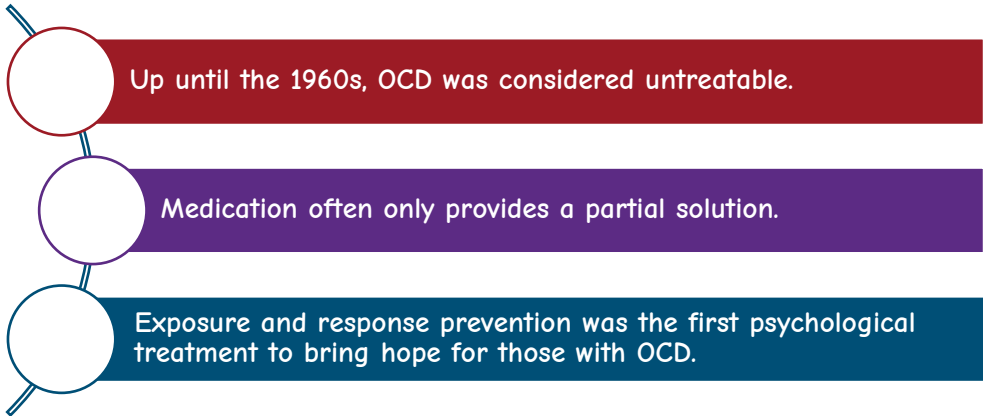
Up until the 1960s, OCD was considered untreatable.

Medication often only provides a partial solution.

Exposure and response prevention was the first psychological treatment to bring hope for those with OCD.